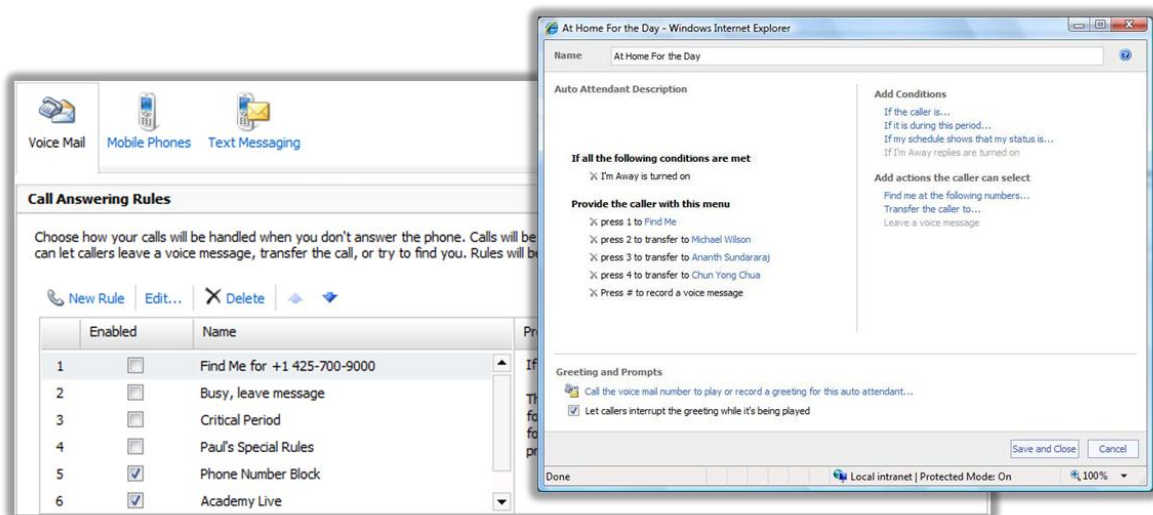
Voice Mail Mobile Phones Text Messaging

Call Answering Rules

Choose how your calls will be handled when you don't answer the phone. Calls will be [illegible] can let callers leave a voice message, transfer the call, or try to find you. Rules will b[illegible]

New Rule Edit... Delete

| | Enabled | Name | Pr |
|---|---|---|---|
| 1 | ☐ | Find Me for +1 425-700-9000 | If |
| 2 | ☐ | Busy, leave message | Th |
| 3 | ☐ | Critical Period | fo |
| 4 | ☐ | Paul's Special Rules | fo pr |
| 5 | ☑ | Phone Number Block | |
| 6 | ☑ | Academy Live | |

At Home For the Day - Windows Internet Explorer

Name At Home For the Day

Auto Attendant Description

If all the following conditions are met
I'm Away is turned on

Provide the caller with this menu
press 1 to Find Me
press 2 to transfer to Michael Wilson
press 3 to transfer to Ananth Sundararaj
press 4 to transfer to Chun Yong Chua
Press # to record a voice message

Add Conditions
If the caller is...
If it is during this period...
If my schedule shows that my status is...
If I'm Away replies are turned on

Add actions the caller can select
Find me at the following numbers...
Transfer the caller to...
Leave a voice message

Greeting and Prompts
Call the voice mail number to play or record a greeting for this auto attendant...
Let callers interrupt the greeting while it's being played

Save and Close Cancel

Done Local intranet | Protected Mode: On 100%